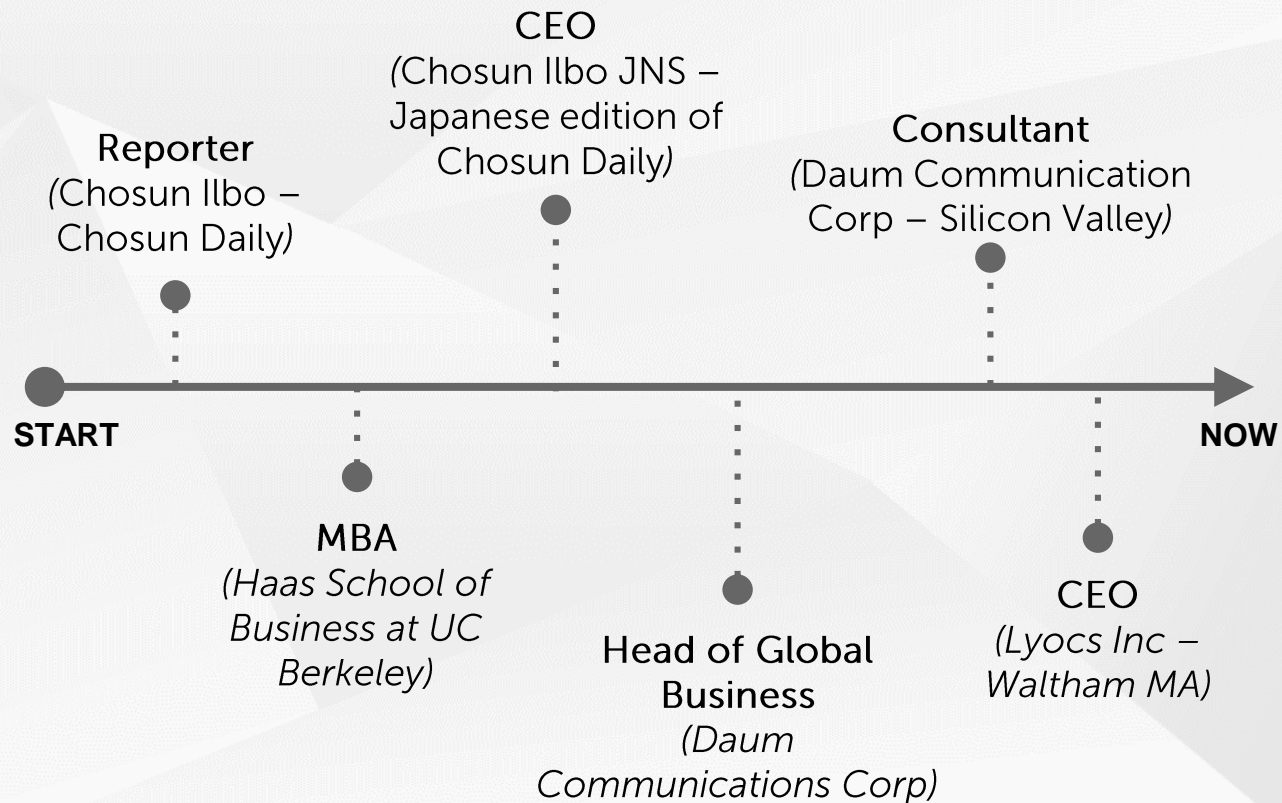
CEO
(Chosun Ilbo JNS – Japanese edition of Chosun Daily)

Reporter
(Chosun Ilbo – Chosun Daily)

Consultant
(Daum Communication Corp – Silicon Valley)

START

NOW

MBA
(Haas School of Business at UC Berkeley)

Head of Global Business
(Daum Communications Corp)

CEO
(Lyocs Inc – Waltham MA)